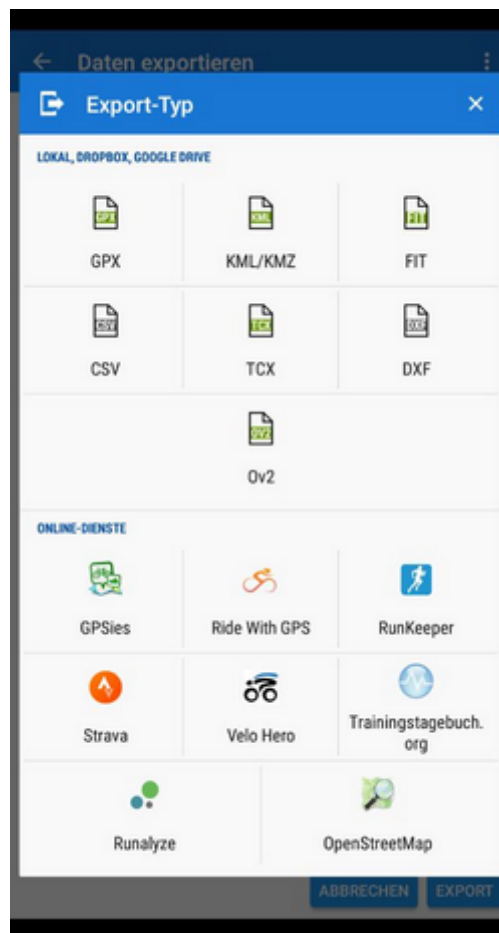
Daten exportieren

Export-Typ

LOKAL, DROPBOX, GOOGLE DRIVE

GPX
GPX

KML
KML/KMZ

FIT
FIT

CSV
CSV

TCX
TCX

DXF
DXF

OV2
Ov2

ONLINE-DIENSTE

GPSies

Ride With GPS

RunKeeper

Strava

Velo Hero

Trainingstagebuch.org

Runalyze

OpenStreetMap

ABBRECHEN
EXPORT